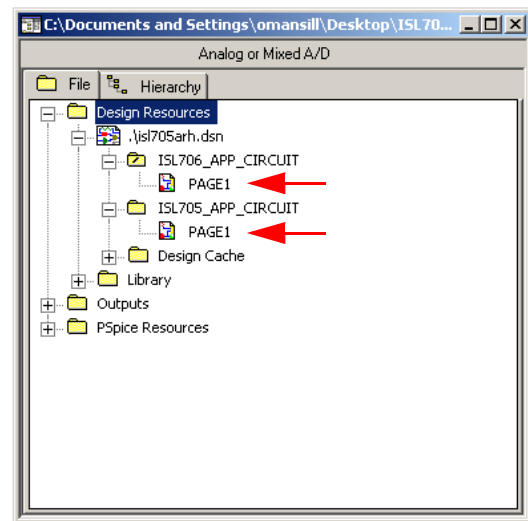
C:\Documents and Settings\omansill\Desktop\ISL70...

Analog or Mixed A/D

File

Hierarchy

Design Resources

.\isl705arh.dsn

ISL706_APP_CIRCUIT

PAGE1

ISL705_APP_CIRCUIT

PAGE1

Design Cache

Library

Outputs

PSpice Resources